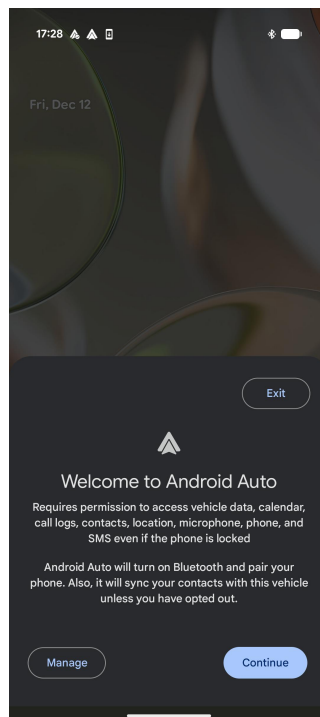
17:28

Fri, Dec 12

Exit

Welcome to Android Auto

Requires permission to access vehicle data, calendar, call logs, contacts, location, microphone, phone, and SMS even if the phone is locked

Android Auto will turn on Bluetooth and pair your phone. Also, it will sync your contacts with this vehicle unless you have opted out.

Manage

Continue